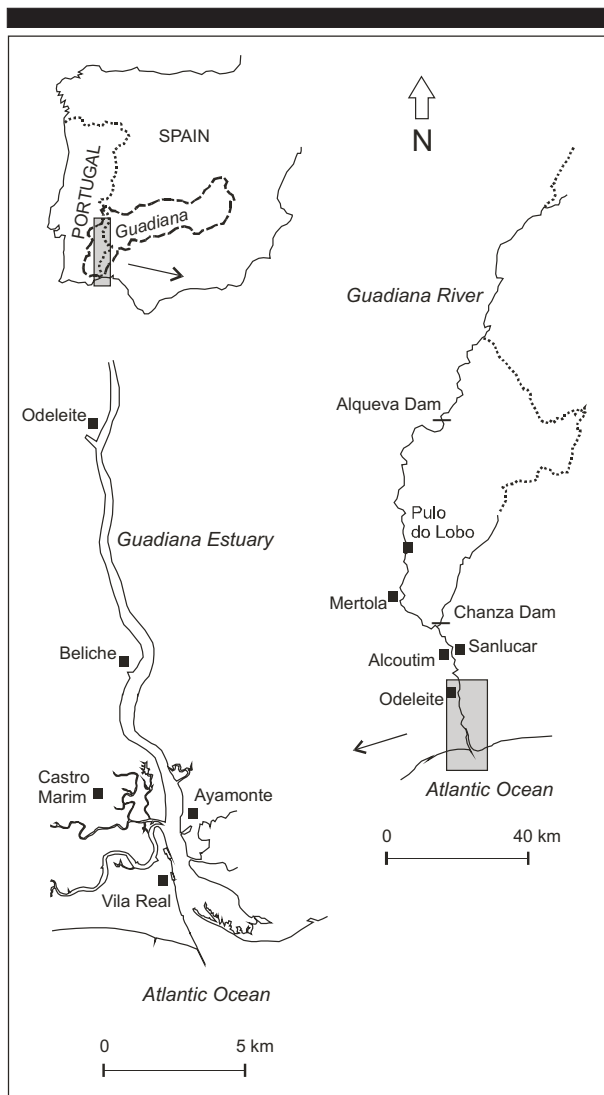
SPAIN
PORTUGAL
Guadiana

N

Guadiana River

Alqueva Dam

Pulo do Lobo

Mertola

Chanza Dam

Alcoutim

Sanlucar

Odeleite

Atlantic Ocean

0 40 km

Odeleite

Guadiana Estuary

Beliche

Castro Marim

Ayamonte

Vila Real

Atlantic Ocean

0 5 km